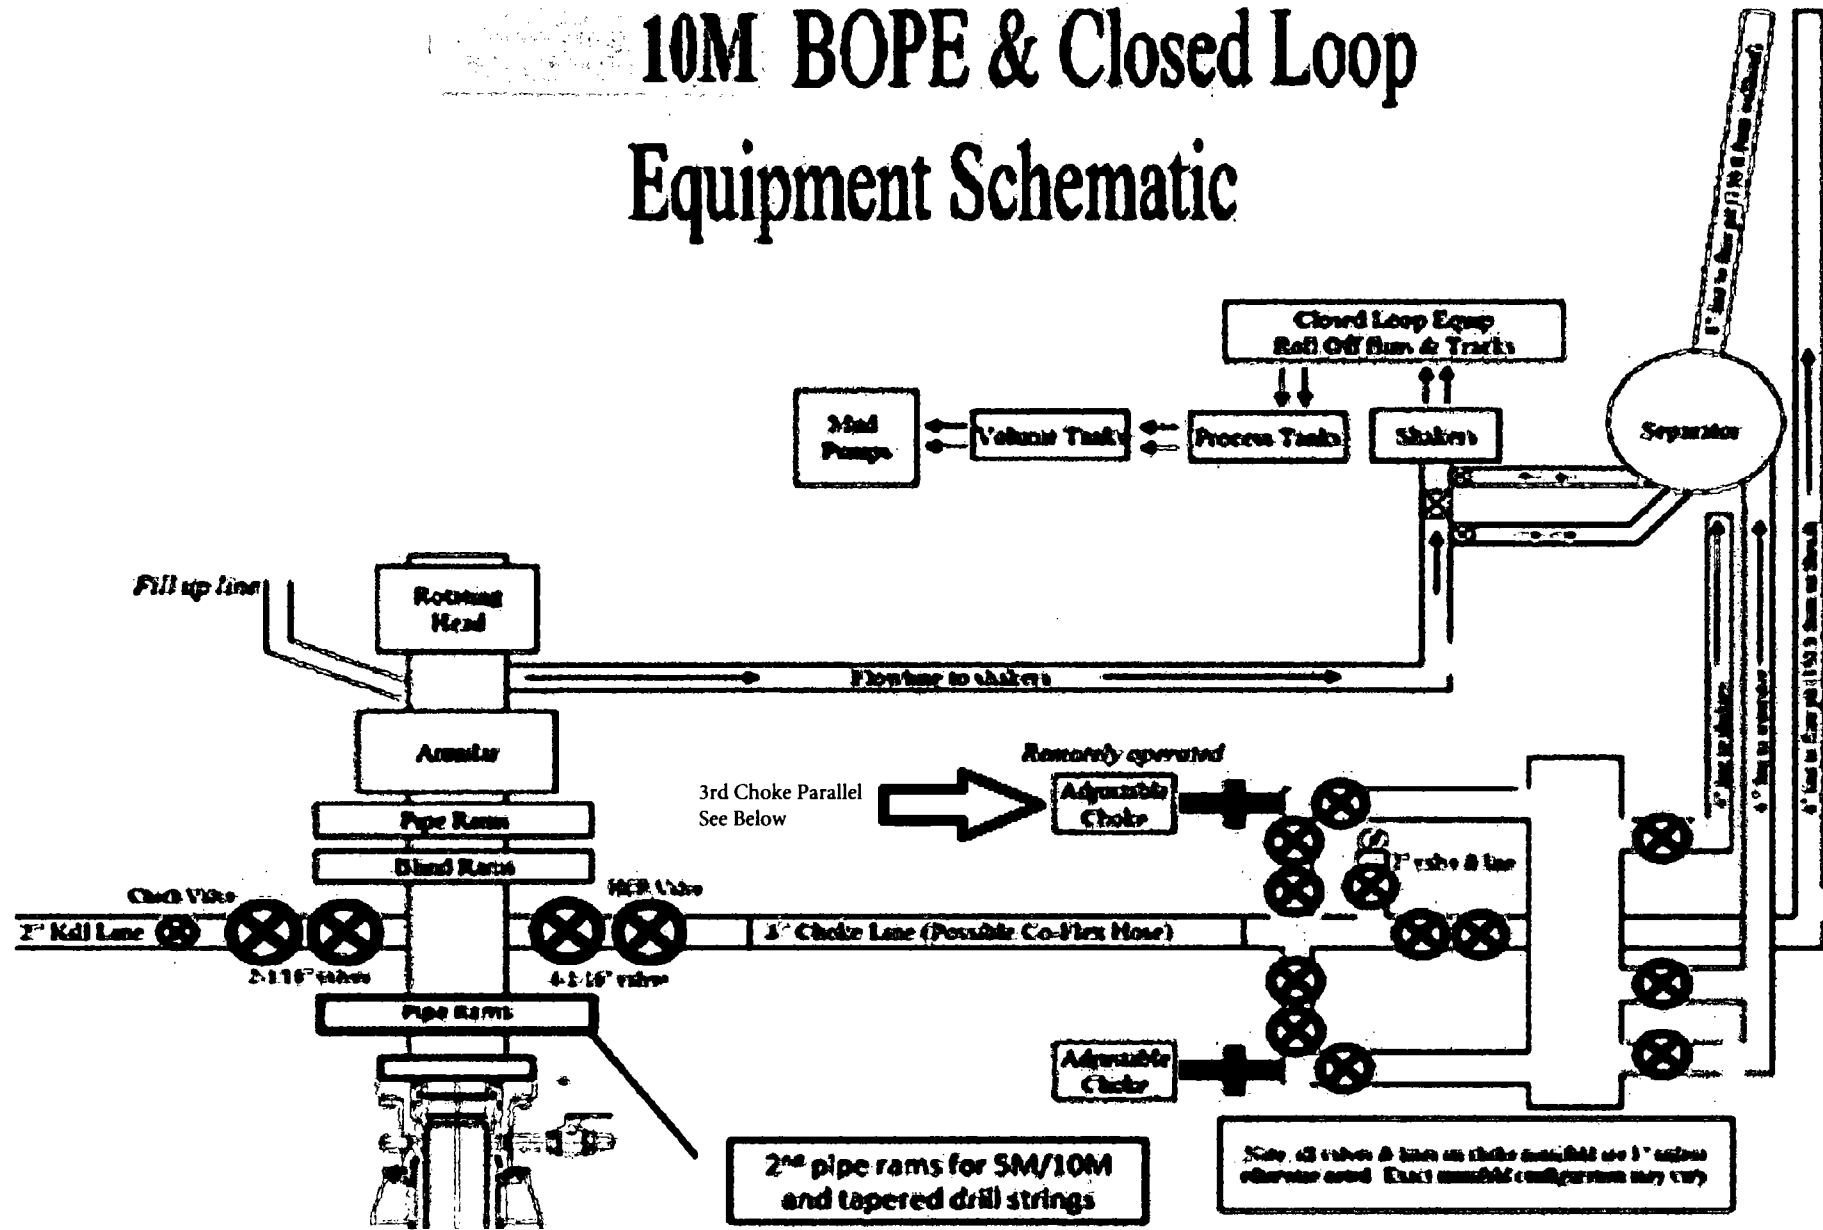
10M BOPE & Closed Loop Equipment Schematic

Closed Loop Equip Roll Off Bins & Tracks

Mud Pumps

Volume Tanks

Process Tanks

Shakers

Separator

Fill up line

Rotating Head

Flowline to shakers

Annular

Pipe Rams

Blind Rams

Remotely operated

3rd Choke Parallel See Below

Adjustable Choke

2" valve & line

Check Valve

HCR Valve

2" Kill Line

2-1/16" valves

4-1/16" valves

3" Choke Line (Possible Co-Flex Hose)

Pipe Rams

Adjustable Choke

2nd pipe rams for 5M/10M and tapered drill strings

Note, all valves & lines on choke manifold are 3" unless otherwise noted. Exact manifold configuration may vary

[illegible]

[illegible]

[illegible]

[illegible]